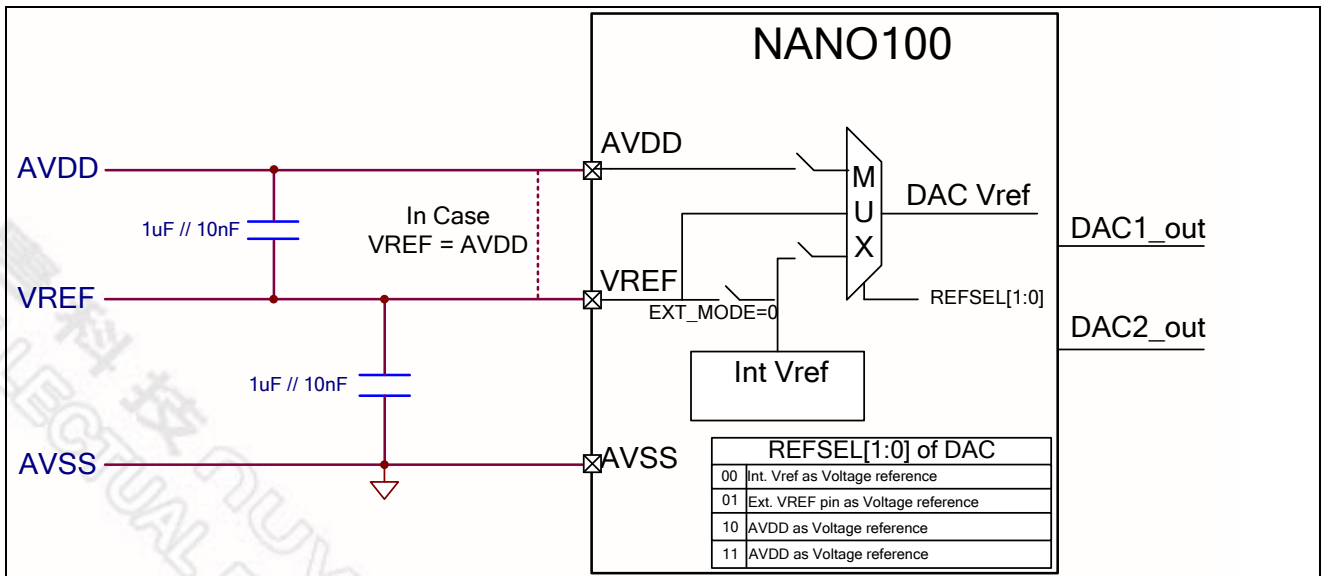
NANO100

AVDD

1uF // 10nF

In Case
VREF = AVDD

VREF

1uF // 10nF

AVSS

AVDD

M
U
X

DAC Vref

DAC1_out

VREF

EXT_MODE=0

REFSEL[1:0]

DAC2_out

Int Vref

AVSS

| REFSEL[1:0] of DAC | |
|---|---|
| 00 | Int. Vref as Voltage reference |
| 01 | Ext. VREF pin as Voltage reference |
| 10 | AVDD as Voltage reference |
| 11 | AVDD as Voltage reference |